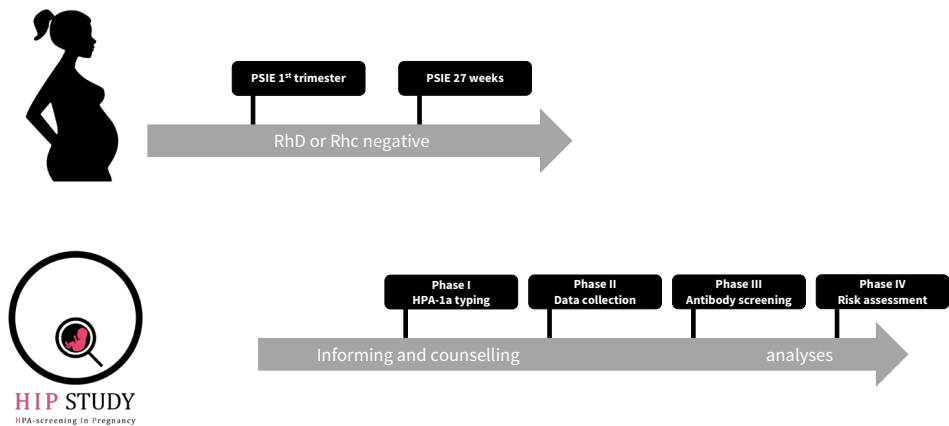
PSIE 1$^{st}$ trimester

PSIE 27 weeks

RhD or Rhc negative

Phase I
HPA-1a typing

Phase II
Data collection

Phase III
Antibody screening

Phase IV
Risk assessment

Informing and counselling

analyses

HIP STUDY
HPA-screening In Pregnancy